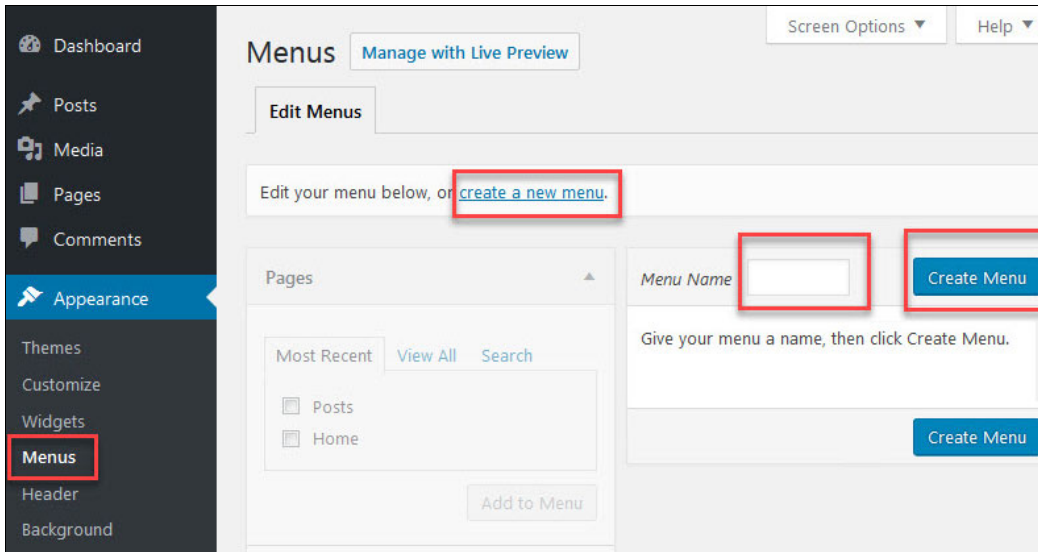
Dashboard

Posts

Media

Pages

Comments

Appearance

Themes

Customize

Widgets

Menus

Header

Background

Screen Options ▼

Help ▼

Menus

Manage with Live Preview

Edit Menus

Edit your menu below, or create a new menu.

Pages

Most Recent

View All

Search

Posts

Home

Add to Menu

Menu Name

Create Menu

Give your menu a name, then click Create Menu.

Create Menu